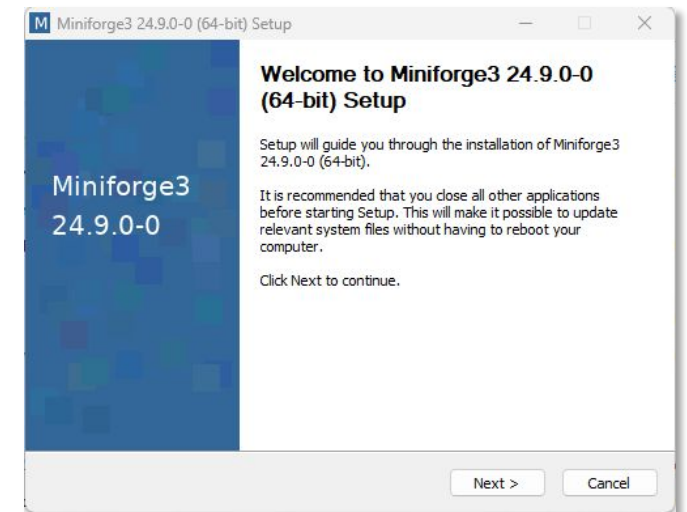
M Miniforge3 24.9.0-0 (64-bit) Setup

Miniforge3
24.9.0-0

Welcome to Miniforge3 24.9.0-0 (64-bit) Setup

Setup will guide you through the installation of Miniforge3 24.9.0-0 (64-bit).

It is recommended that you close all other applications before starting Setup. This will make it possible to update relevant system files without having to reboot your computer.

Click Next to continue.

Next >
Cancel